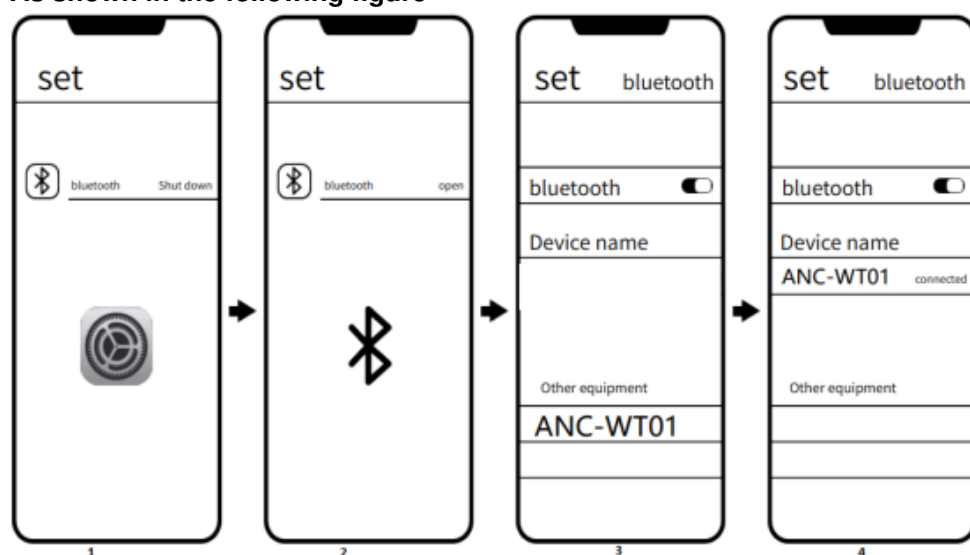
As shown in the following figure

set

bluetooth Shut down

1

set

bluetooth open

2

set bluetooth

bluetooth

Device name

Other equipment

ANC-WT01

3

set bluetooth

bluetooth

Device name

ANC-WT01 connected

Other equipment

4